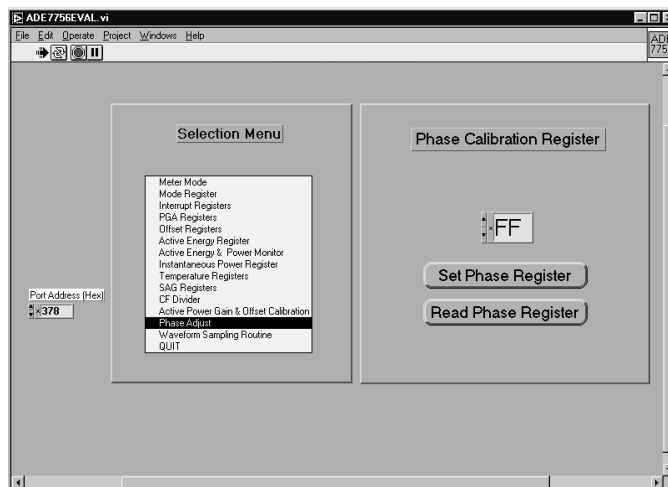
ADE7756EVAL.vi

File Edit Operate Project Windows Help

ADE 775

Selection Menu

Meter Mode
Mode Register
Interrupt Registers
PGA Registers
Offset Registers
Active Energy Register
Active Energy & Power Monitor
Instantaneous Power Register
Temperature Registers
SAG Registers
CF Divider
Active Power Gain & Offset Calibration
Phase Adjust
Waveform Sampling Routine
QUIT

Phase Calibration Register

x FF

Set Phase Register

Read Phase Register

Port Address (Hex)

x378